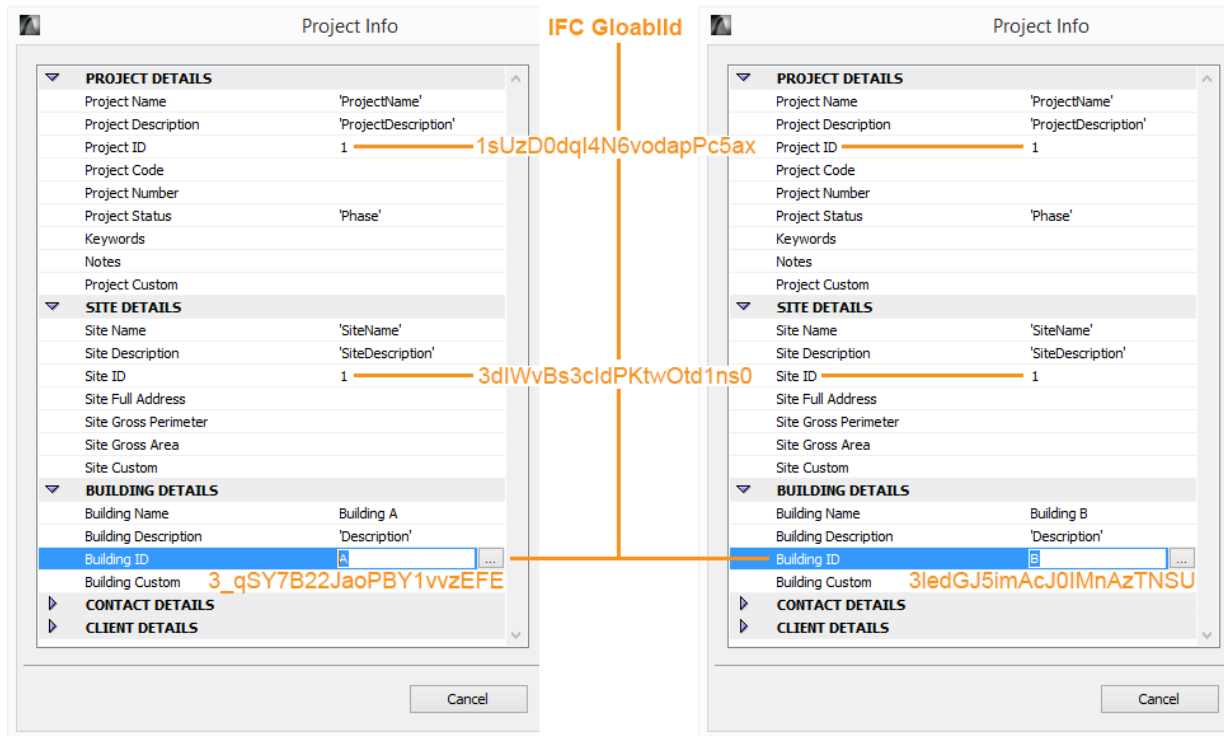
Project Info

PROJECT DETAILS
Project Name 'ProjectName'
Project Description 'ProjectDescription'
Project ID 1
Project Code
Project Number
Project Status 'Phase'
Keywords
Notes
Project Custom
SITE DETAILS
Site Name 'SiteName'
Site Description 'SiteDescription'
Site ID 1
Site Full Address
Site Gross Perimeter
Site Gross Area
Site Custom
BUILDING DETAILS
Building Name Building A
Building Description 'Description'
Building ID A ...
Building Custom
CONTACT DETAILS
CLIENT DETAILS

Cancel

IFC GloablId

1sUzD0dqI4N6vodapPc5ax

3dIWvBs3cIdPKtwOtd1ns0

3_qSY7B22JaoPBY1vvzEFE

3ledGJ5imAcJ0IMnAzTNSU

Project Info

PROJECT DETAILS
Project Name 'ProjectName'
Project Description 'ProjectDescription'
Project ID 1
Project Code
Project Number
Project Status 'Phase'
Keywords
Notes
Project Custom
SITE DETAILS
Site Name 'SiteName'
Site Description 'SiteDescription'
Site ID 1
Site Full Address
Site Gross Perimeter
Site Gross Area
Site Custom
BUILDING DETAILS
Building Name Building B
Building Description 'Description'
Building ID B ...
Building Custom
CONTACT DETAILS
CLIENT DETAILS

Cancel